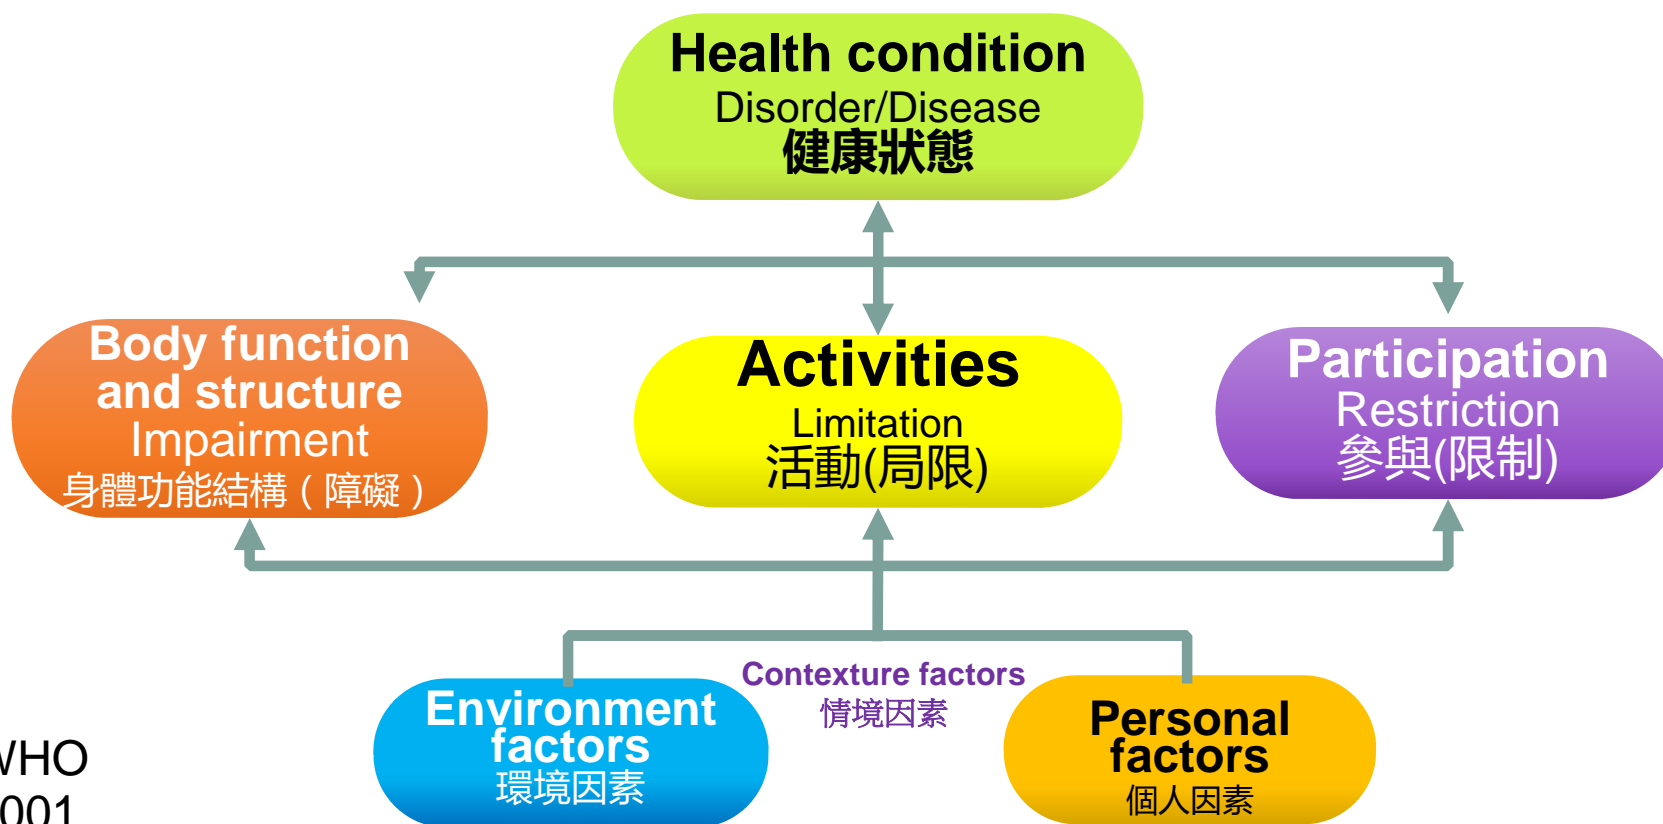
Health condition
Disorder/Disease
健康狀態

Body function and structure
Impairment
身體功能結構（障礙）

Activities
Limitation
活動(局限)

Participation
Restriction
參與(限制)

Contexture factors
情境因素

Environment factors
環境因素

Personal factors
個人因素

VHO
001